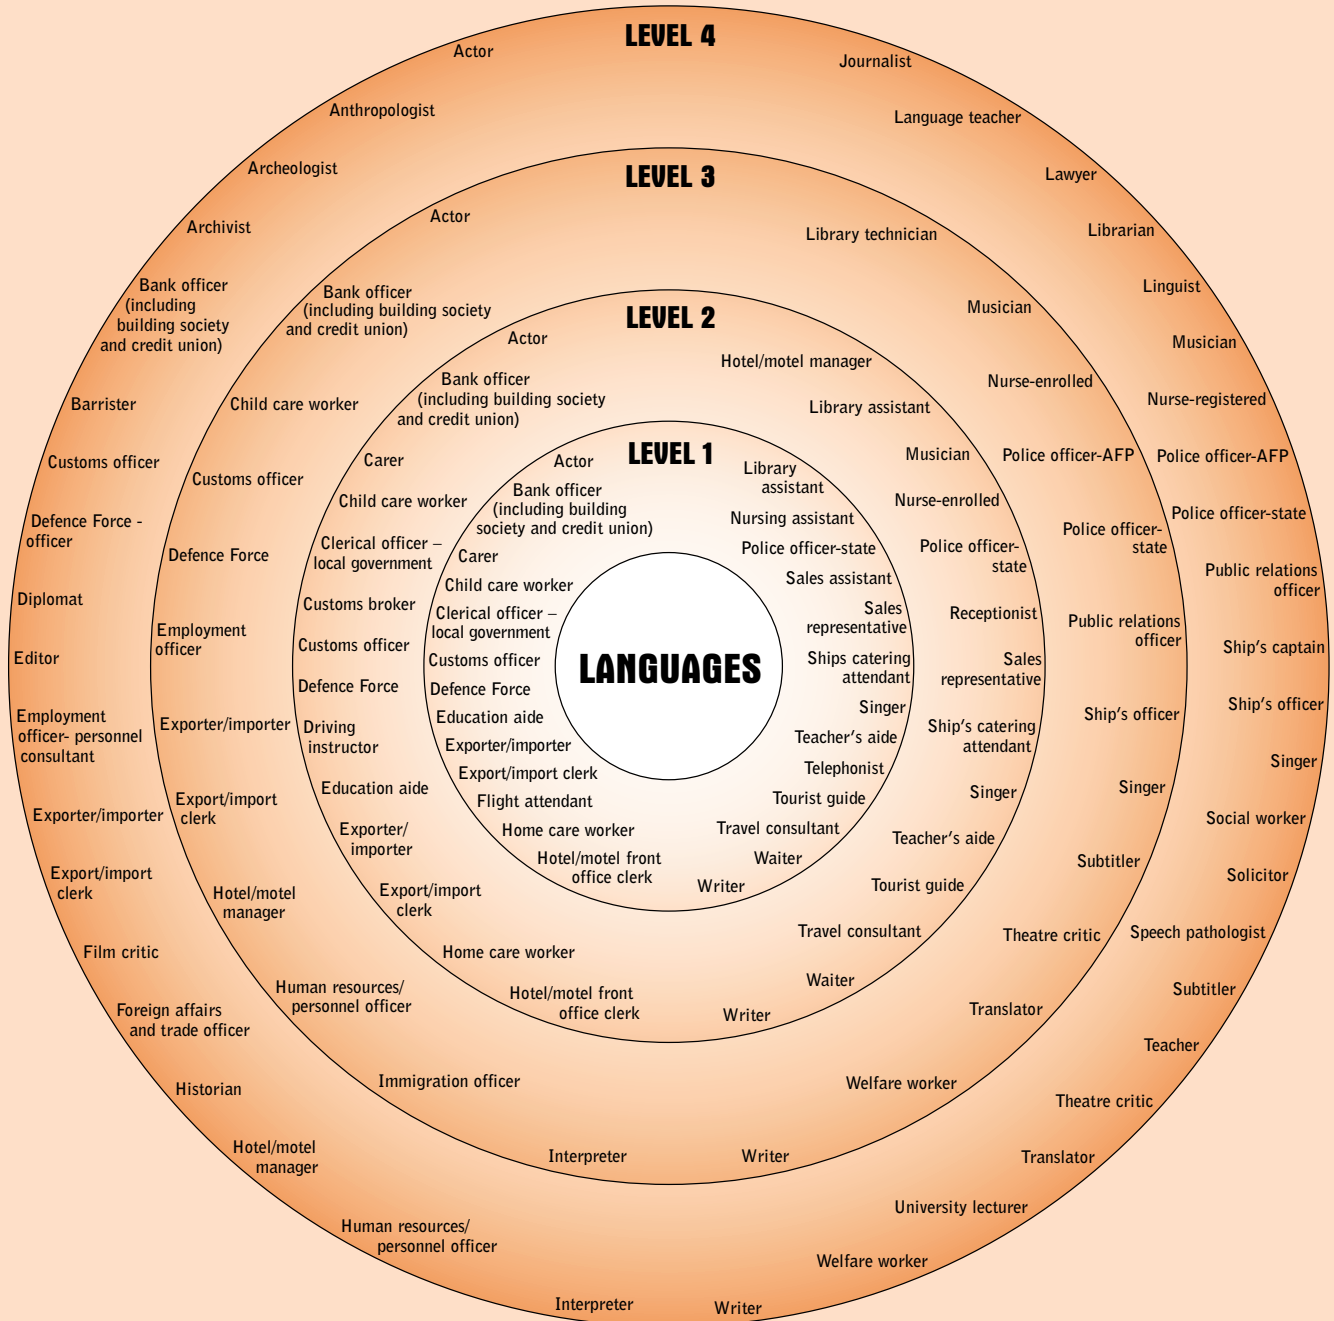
LEVEL 4

Actor
Anthropologist
Archeologist
Archivist
Bank officer (including building society and credit union)
Barrister
Customs officer
Defence Force - officer
Diplomat
Editor
Employment officer- personnel consultant
Exporter/importer
Export/import clerk
Film critic
Foreign affairs and trade officer
Historian
Hotel/motel manager
Human resources/ personnel officer
Interpreter
Writer
Welfare worker
University lecturer
Translator
Theatre critic
Teacher
Subtitler
Speech pathologist
Solicitor
Social worker
Singer
Ship's officer
Ship's captain
Public relations officer
Police officer-state
Police officer-AFP
Nurse-registered
Musician
Linguist
Librarian
Lawyer
Language teacher
Journalist

LEVEL 3

Actor
Bank officer (including building society and credit union)
Child care worker
Customs officer
Defence Force
Employment officer
Exporter/importer
Export/import clerk
Hotel/motel manager
Human resources/ personnel officer
Immigration officer
Interpreter
Writer
Welfare worker
Translator
Theatre critic
Subtitler
Singer
Ship's officer
Public relations officer
Police officer-state
Police officer-AFP
Nurse-enrolled
Musician
Library technician

LEVEL 2

Actor
Bank officer (including building society and credit union)
Carer
Child care worker
Clerical officer – local government
Customs broker
Customs officer
Defence Force
Driving instructor
Education aide
Exporter/ importer
Export/import clerk
Home care worker
Hotel/motel front office clerk
Writer
Waiter
Travel consultant
Tourist guide
Teacher's aide
Singer
Ship's catering attendant
Sales representative
Receptionist
Police officer-state
Nurse-enrolled
Musician
Library assistant
Hotel/motel manager

LEVEL 1

Actor
Bank officer (including building society and credit union)
Carer
Child care worker
Clerical officer – local government
Customs officer
Defence Force
Education aide
Exporter/importer
Export/import clerk
Flight attendant
Home care worker
Hotel/motel front office clerk
Writer
Waiter
Travel consultant
Tourist guide
Telephonist
Teacher's aide
Singer
Ships catering attendant
Sales representative
Sales assistant
Police officer-state
Nursing assistant
Library assistant

LANGUAGES